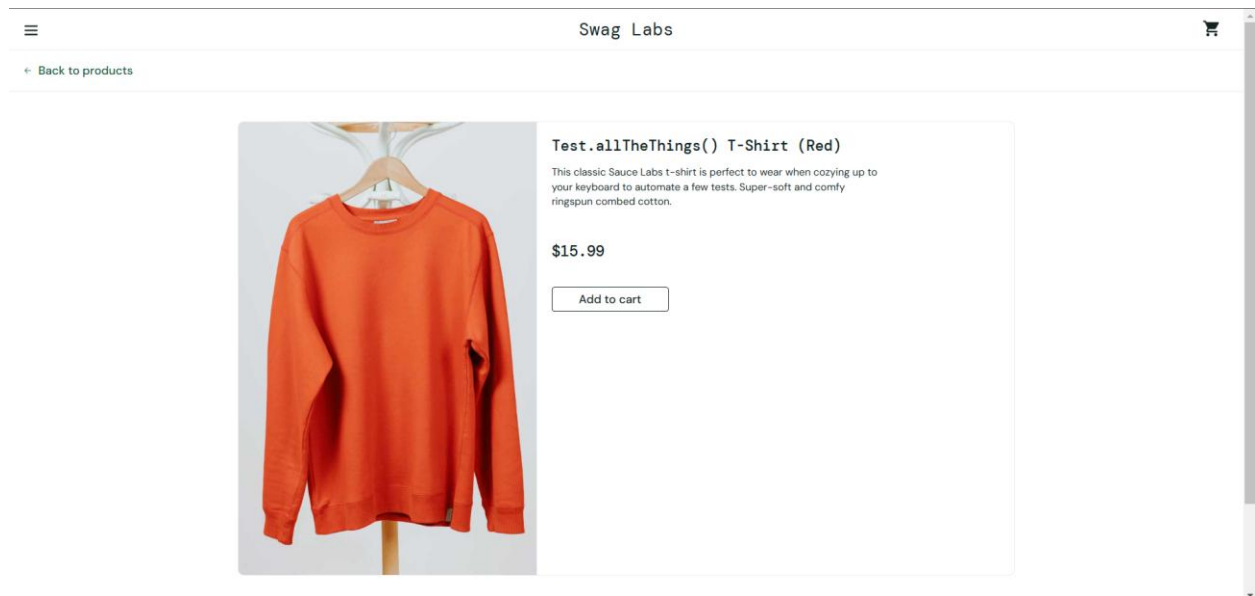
Swag Labs

← Back to products

Test.allTheThings() T-Shirt (Red)

This classic Sauce Labs t-shirt is perfect to wear when cozying up to your keyboard to automate a few tests. Super-soft and comfy ringspun combed cotton.

$15.99

Add to cart